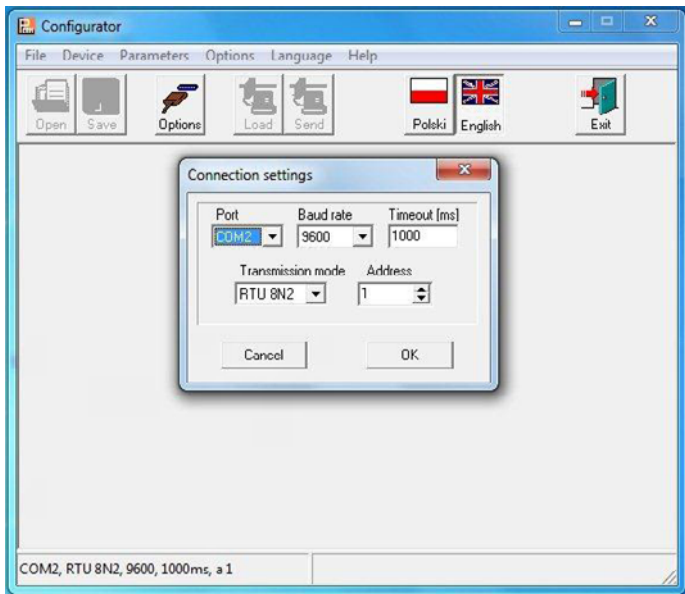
Configurator

File Device Parameters Options Language Help

Open Save Options Load Send Polski English Exit

Connection settings

Port
COM2

Baud rate
9600

Timeout [ms]
1000

Transmission mode
RTU 8N2

Address
1

Cancel OK

COM2, RTU 8N2, 9600, 1000ms, a 1